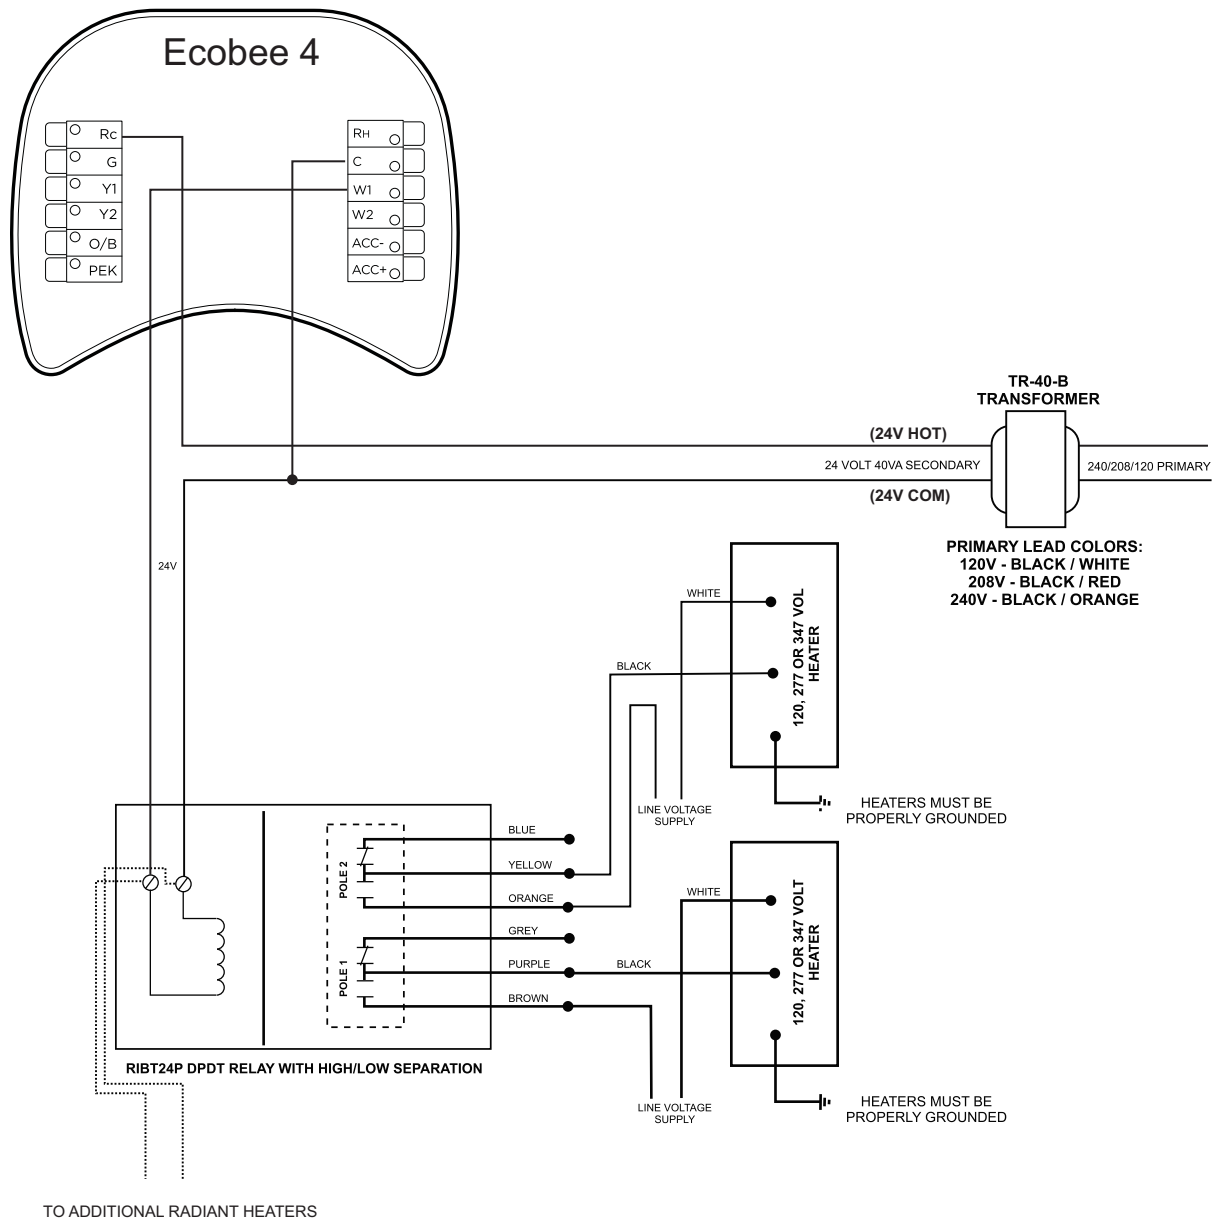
Ecobee 4

Rc
G
Y1
Y2
O/B
PEK

RH
C
W1
W2
ACC-
ACC+

TR-40-B
TRANSFORMER

(24V HOT)
24 VOLT 40VA SECONDARY
240/208/120 PRIMARY
(24V COM)

PRIMARY LEAD COLORS:
120V - BLACK / WHITE
208V - BLACK / RED
240V - BLACK / ORANGE

24V

WHITE
BLACK
120, 277 OR 347 VOL HEATER

LINE VOLTAGE SUPPLY

HEATERS MUST BE PROPERLY GROUNDED

BLUE
YELLOW
ORANGE
GREY
PURPLE
BROWN

POLE 2
POLE 1

WHITE
BLACK
120, 277 OR 347 VOLT HEATER

RIBT24P DPDT RELAY WITH HIGH/LOW SEPARATION

LINE VOLTAGE SUPPLY

HEATERS MUST BE PROPERLY GROUNDED

TO ADDITIONAL RADIANT HEATERS